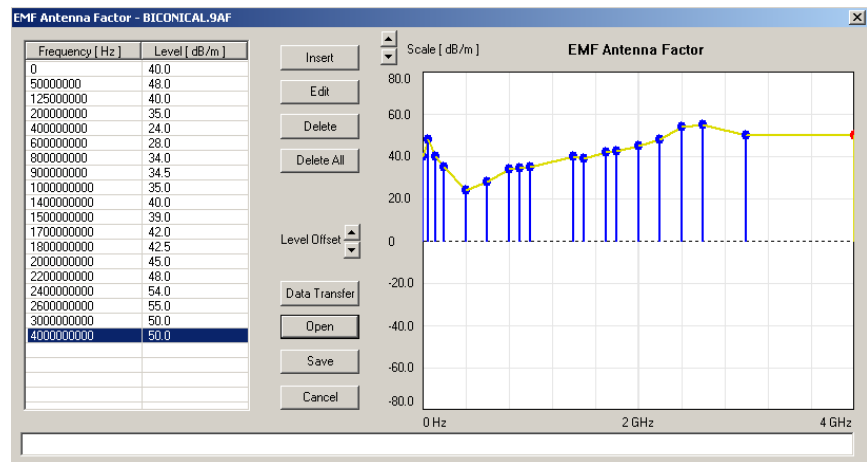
EMF Antenna Factor - BICONICAL.9AF

| Frequency [ Hz ] | Level [ dB/m ] |
|---|---|
| 0 | 40.0 |
| 50000000 | 48.0 |
| 125000000 | 40.0 |
| 200000000 | 35.0 |
| 400000000 | 24.0 |
| 600000000 | 28.0 |
| 800000000 | 34.0 |
| 900000000 | 34.5 |
| 1000000000 | 35.0 |
| 1400000000 | 40.0 |
| 1500000000 | 39.0 |
| 1700000000 | 42.0 |
| 1800000000 | 42.5 |
| 2000000000 | 45.0 |
| 2200000000 | 48.0 |
| 2400000000 | 54.0 |
| 2600000000 | 55.0 |
| 3000000000 | 50.0 |
| 4000000000 | 50.0 |

Insert
Edit
Delete
Delete All
Level Offset
Data Transfer
Open
Save
Cancel

Scale [ dB/m ]
EMF Antenna Factor
80.0
60.0
40.0
20.0
0
-20.0
-40.0
-60.0
-80.0
0 Hz
2 GHz
4 GHz